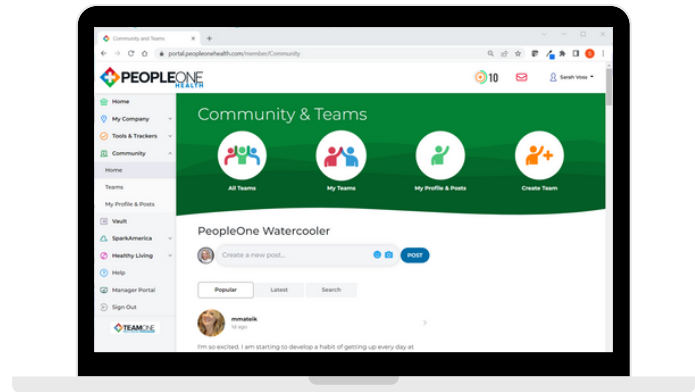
Community and Teams

portal.peopleonehealth.com/member/Community

PEOPLEONE HEALTH

10

Sarah Voss

Home
My Company
Tools & Trackers
Community
Home
Teams
My Profile & Posts
Vault
SparkAmerica
Healthy Living
Help
Manager Portal
Sign Out

TEAMONE

Community & Teams

All Teams
My Teams
My Profile & Posts
Create Team

PeopleOne Watercooler

Create a new post...

POST

Popular
Latest
Search

mmateik
1d ago

I'm so excited. I am starting to develop a habit of getting up every day at